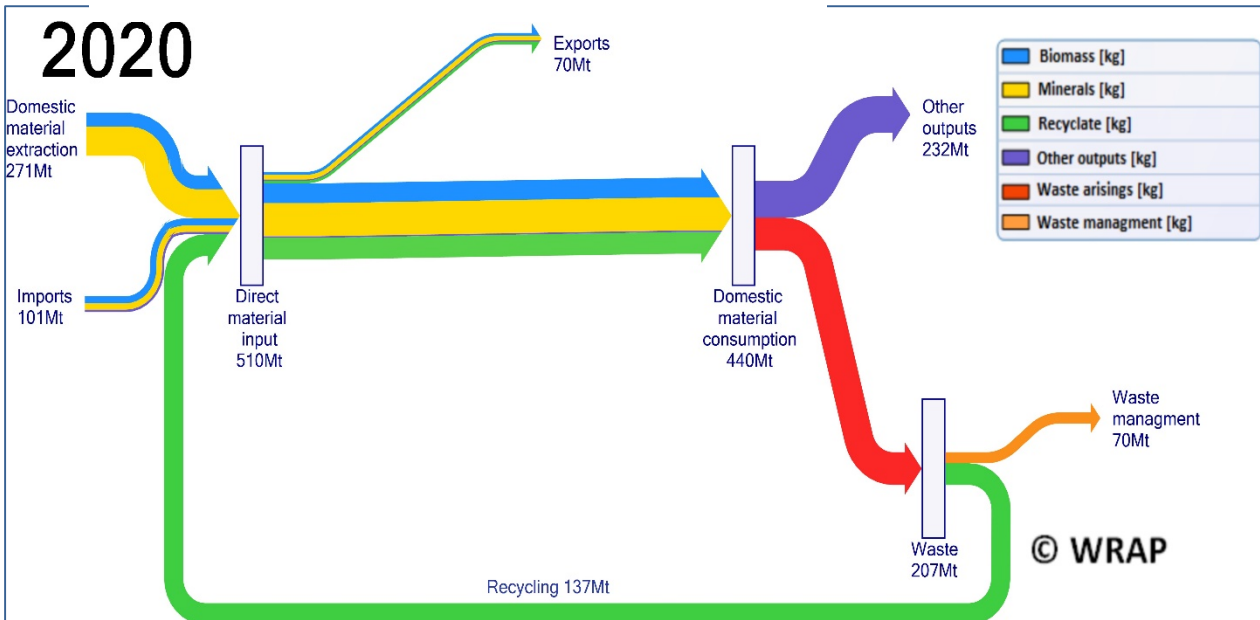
2020

Domestic material extraction 271Mt

Imports 101Mt

Direct material input 510Mt

Exports 70Mt

Domestic material consumption 440Mt

Other outputs 232Mt

Waste 207Mt

Waste managment 70Mt

Recycling 137Mt

| Biomass [kg] |
|---|
| Minerals [kg] |
| Recyclate [kg] |
| Other outputs [kg] |
| Waste arisings [kg] |
| Waste managment [kg] |

© WRAP